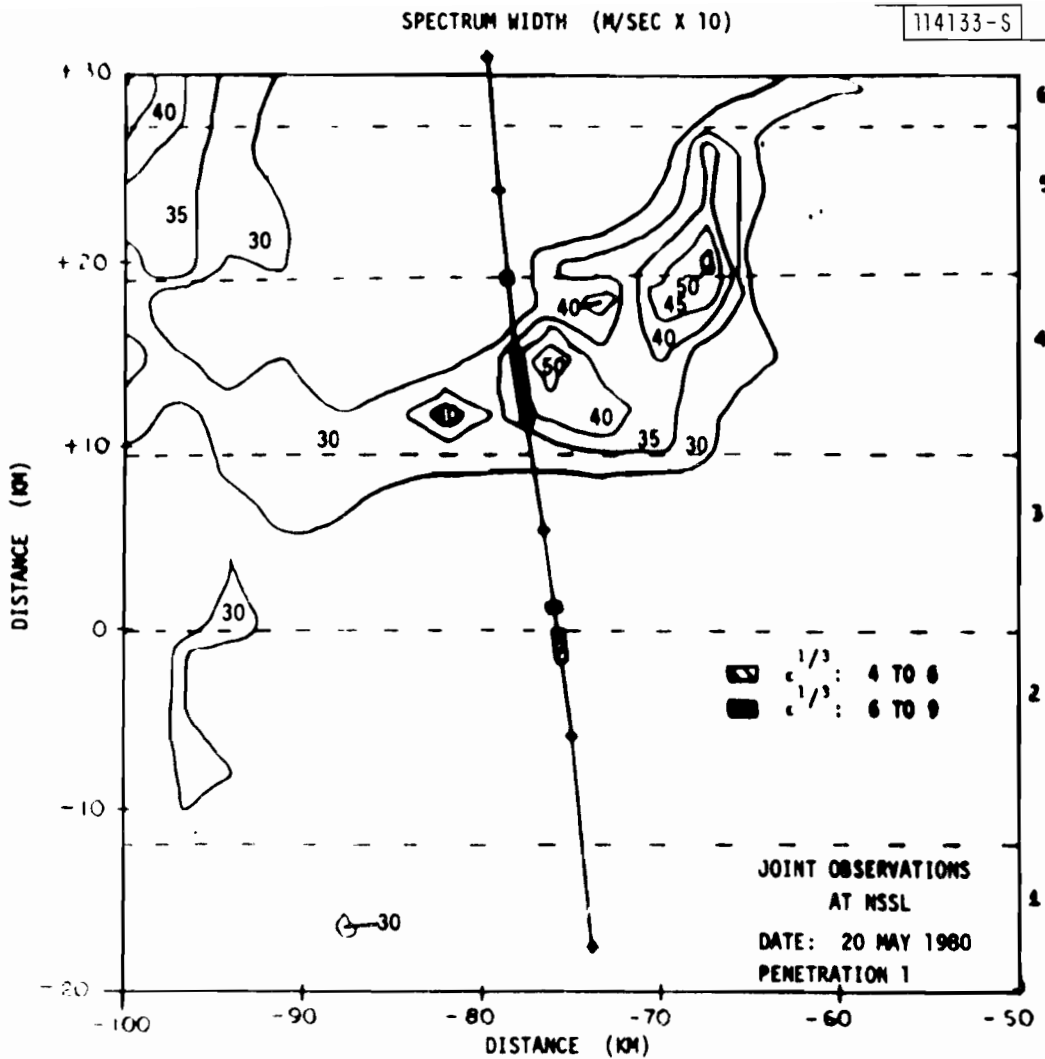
SPECTRUM WIDTH (M/SEC X 10)

114133-S

+30
+20
+10
0
-10
-20

DISTANCE (KM)

40
35
30
40
50
45
40
50
40
10
30
35
30
30
30

6
5
4
3
2
1

$\epsilon^{1/3}$: 4 TO 6
$\epsilon^{1/3}$: 6 TO 9

JOINT OBSERVATIONS AT NSSL
DATE: 20 MAY 1980
PENETRATION 1

-100
-90
-80
-70
-60
-50

DISTANCE (KM)